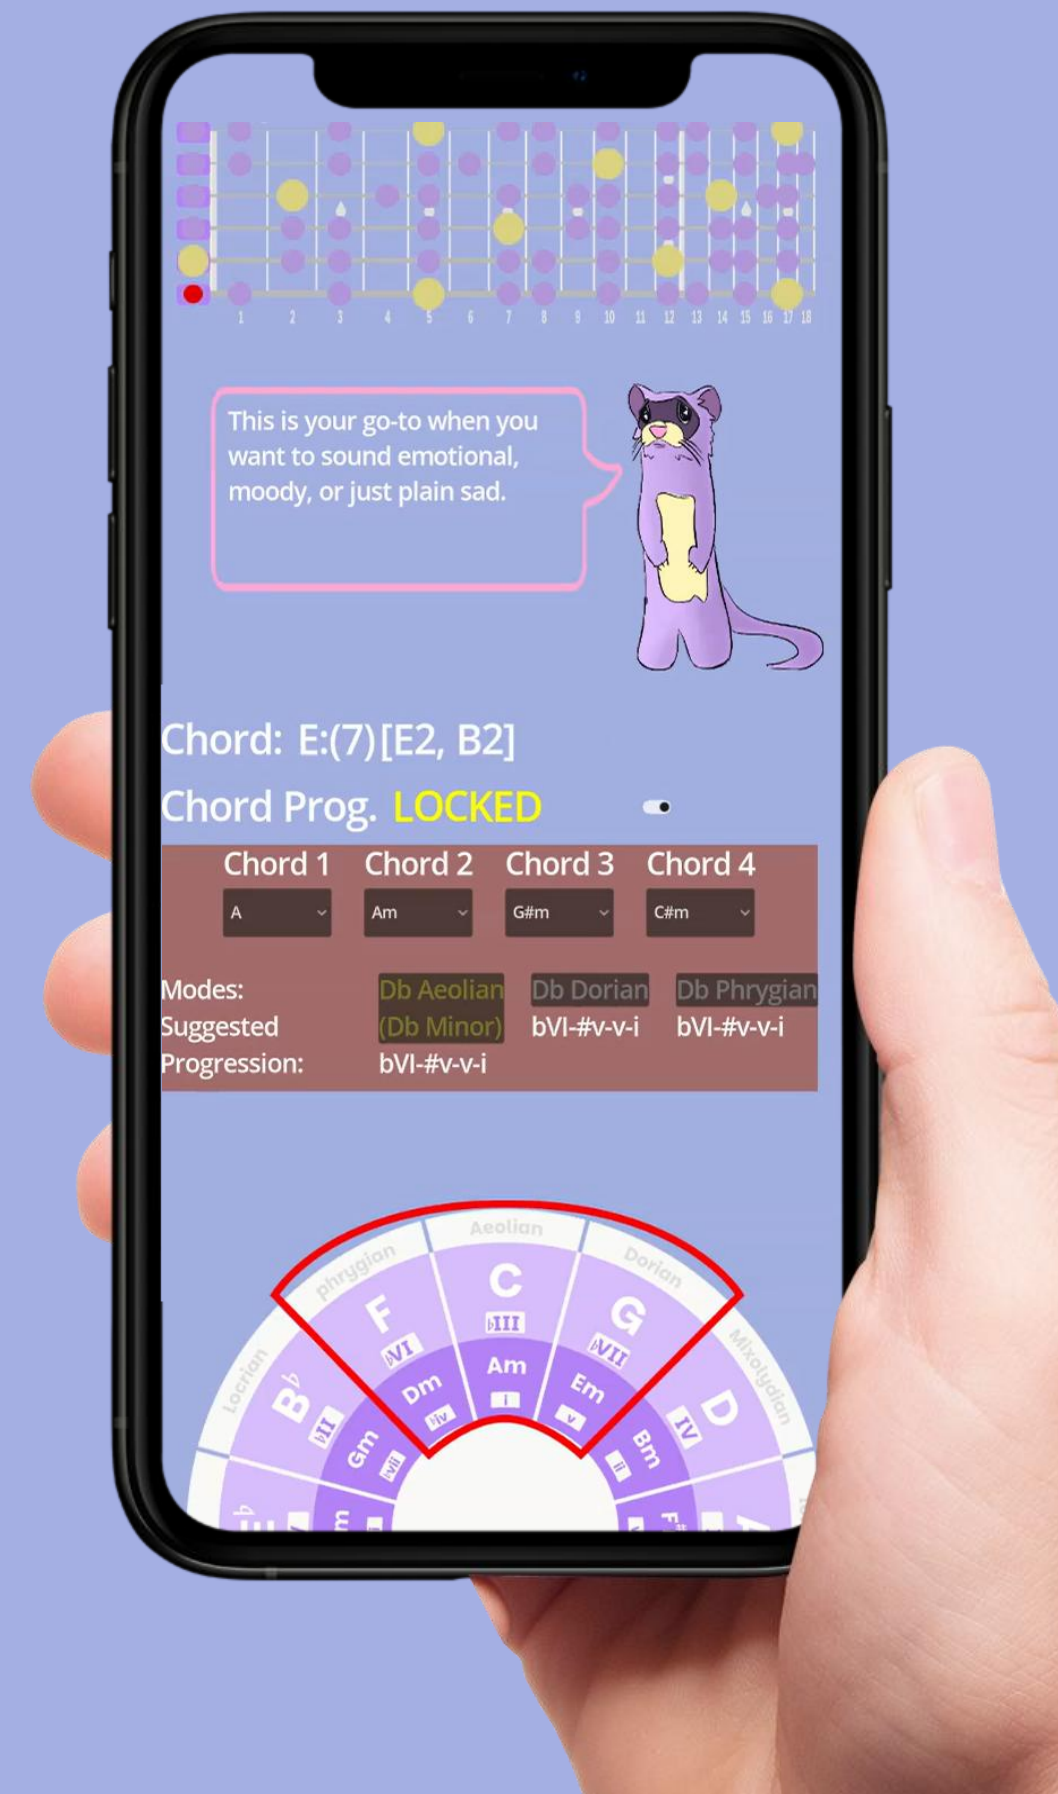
1 2 3 4 5 6 7 8 9 10 11 12 13 14 15 16 17 18

This is your go-to when you want to sound emotional, moody, or just plain sad.

Chord: E:(7)[E2, B2]

Chord Prog. LOCKED

| Chord 1 | Chord 2 | Chord 3 | Chord 4 |
|---|---|---|---|
| A | Am | G#m | C#m |

Modes: Suggested Progression:

Db Aeolian (Db Minor) bVI-#v-v-i

Db Dorian bVI-#v-v-i

Db Phrygian bVI-#v-v-i

Aeolian
Phrygian
Dorian
Locrian
Mixolydian
C
♭III
Am
i
F
♭VI
Dm
iv
G
♭VII
Em
v
B♭
♭II
Gm
ii
D
IV
Bm
ii